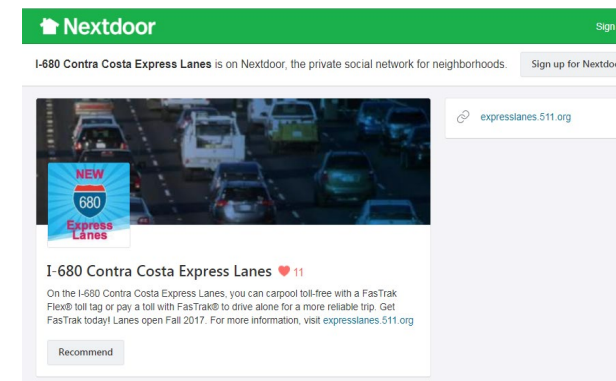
Nextdoor

Sign

I-680 Contra Costa Express Lanes is on Nextdoor, the private social network for neighborhoods.

Sign up for Nextdoo

NEW
680
Express Lanes

expresslanes.511.org

I-680 Contra Costa Express Lanes 11

On the I-680 Contra Costa Express Lanes, you can carpool toll-free with a FasTrak Flex® toll tag or pay a toll with FasTrak® to drive alone for a more reliable trip. Get FasTrak today! Lanes open Fall 2017. For more information, visit expresslanes.511.org

Recommend